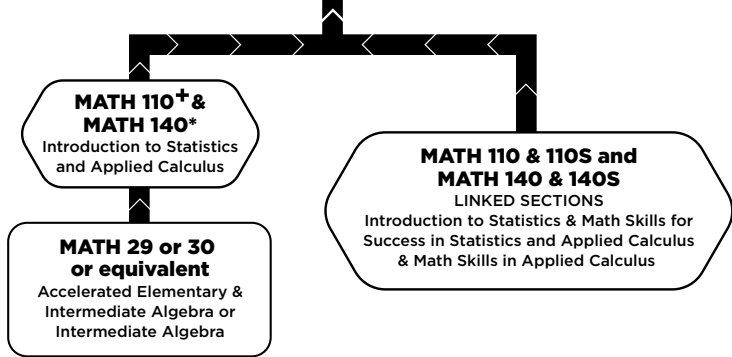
MATH 110$^{+}$& MATH 140*
Introduction to Statistics and Applied Calculus

MATH 29 or 30 or equivalent
Accelerated Elementary & Intermediate Algebra or Intermediate Algebra

MATH 110 & 110S and MATH 140 & 140S
LINKED SECTIONS
Introduction to Statistics & Math Skills for Success in Statistics and Applied Calculus & Math Skills in Applied Calculus